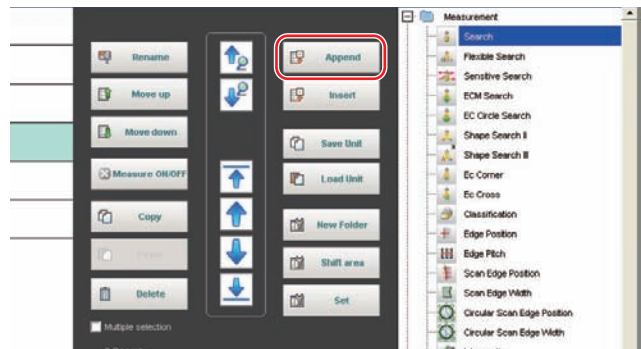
Rename
Move up
Move down
Measure ON/OFF
Copy
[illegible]
Delete
Multiple selection
Append
Insert
Save Unit
Load Unit
New Folder
Shift area
Set
Measurement
Search
Flexible Search
Sensitive Search
ECM Search
EC Circle Search
Shape Search II
Shape Search III
Ec Corner
Ec Cross
Classification
Edge Position
Edge Pitch
Scan Edge Position
Scan Edge Width
Circular Scan Edge Position
Circular Scan Edge Width